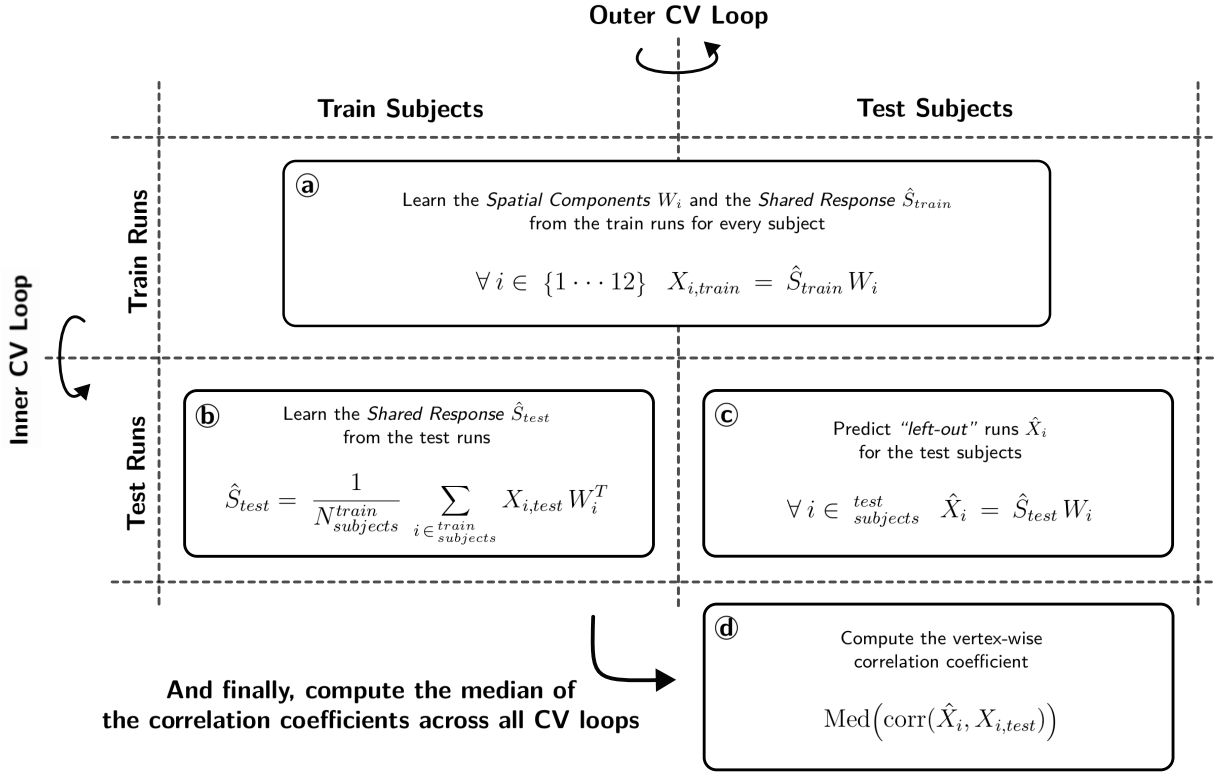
Outer CV Loop

Train Subjects

Test Subjects

Inner CV Loop

Train Runs

Test Runs

ⓐ Learn the *Spatial Components* $W_i$ and the *Shared Response* $\hat{S}_{train}$ from the train runs for every subject

$\forall\, i \in \{1 \cdots 12\} \quad X_{i,train} = \hat{S}_{train} W_i$

ⓑ Learn the *Shared Response* $\hat{S}_{test}$ from the test runs

$\hat{S}_{test} = \frac{1}{N^{train}_{subjects}} \sum_{i \in {}^{train}_{subjects}} X_{i,test} W_i^T$

ⓒ Predict *"left-out"* runs $\hat{X}_i$ for the test subjects

$\forall\, i \in {}^{test}_{subjects} \quad \hat{X}_i = \hat{S}_{test} W_i$

ⓓ Compute the vertex-wise correlation coefficient

$\mathrm{Med}\Big(\mathrm{corr}(\hat{X}_i, X_{i,test})\Big)$

And finally, compute the median of the correlation coefficients across all CV loops